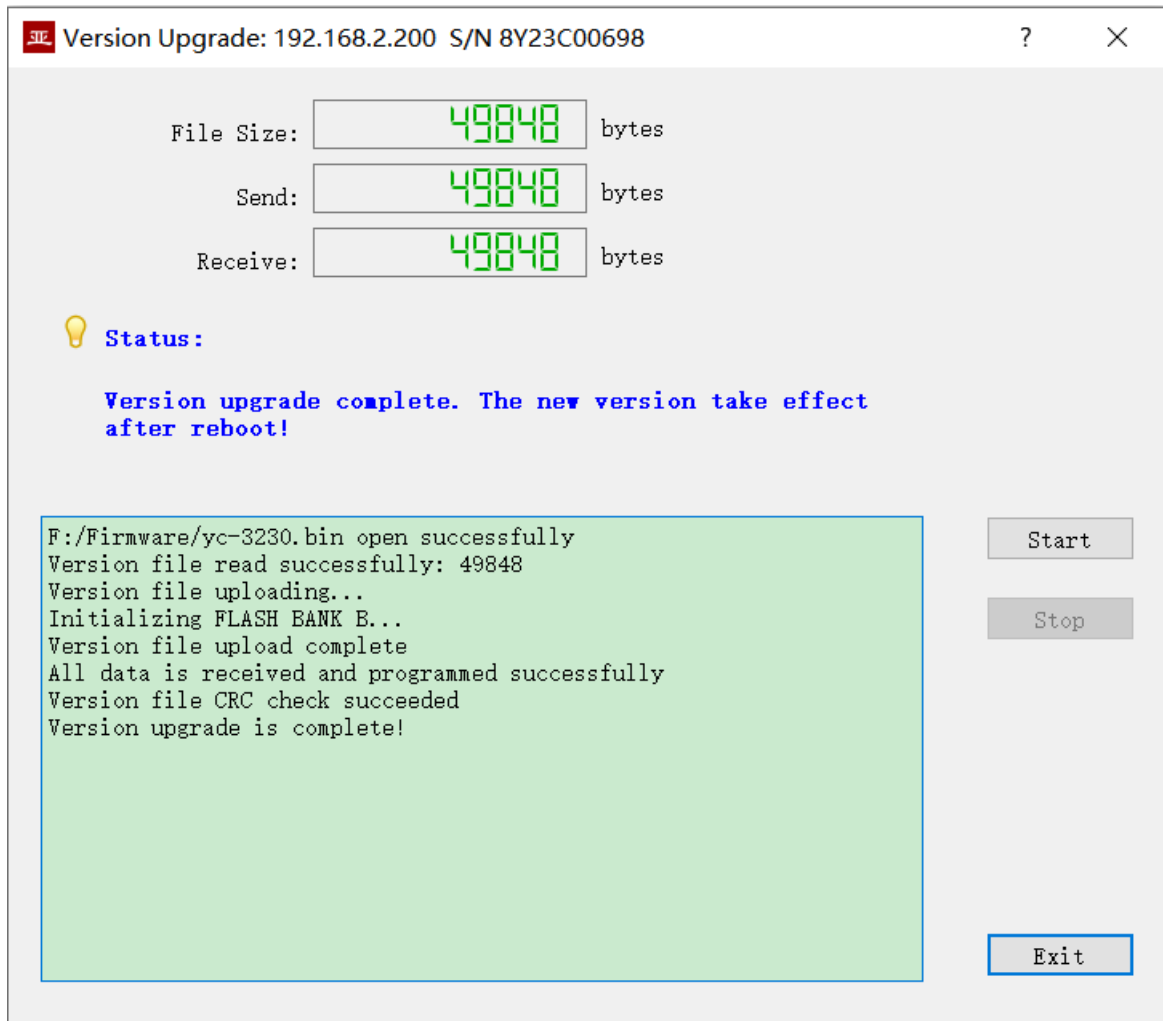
亚 Version Upgrade: 192.168.2.200 S/N 8Y23C00698 ? ×

File Size: 49848 bytes

Send: 49848 bytes

Receive: 49848 bytes

Status:

Version upgrade complete. The new version take effect after reboot!

F:/Firmware/yc-3230.bin open successfully
Version file read successfully: 49848
Version file uploading...
Initializing FLASH BANK B...
Version file upload complete
All data is received and programmed successfully
Version file CRC check succeeded
Version upgrade is complete!

Start

Stop

Exit